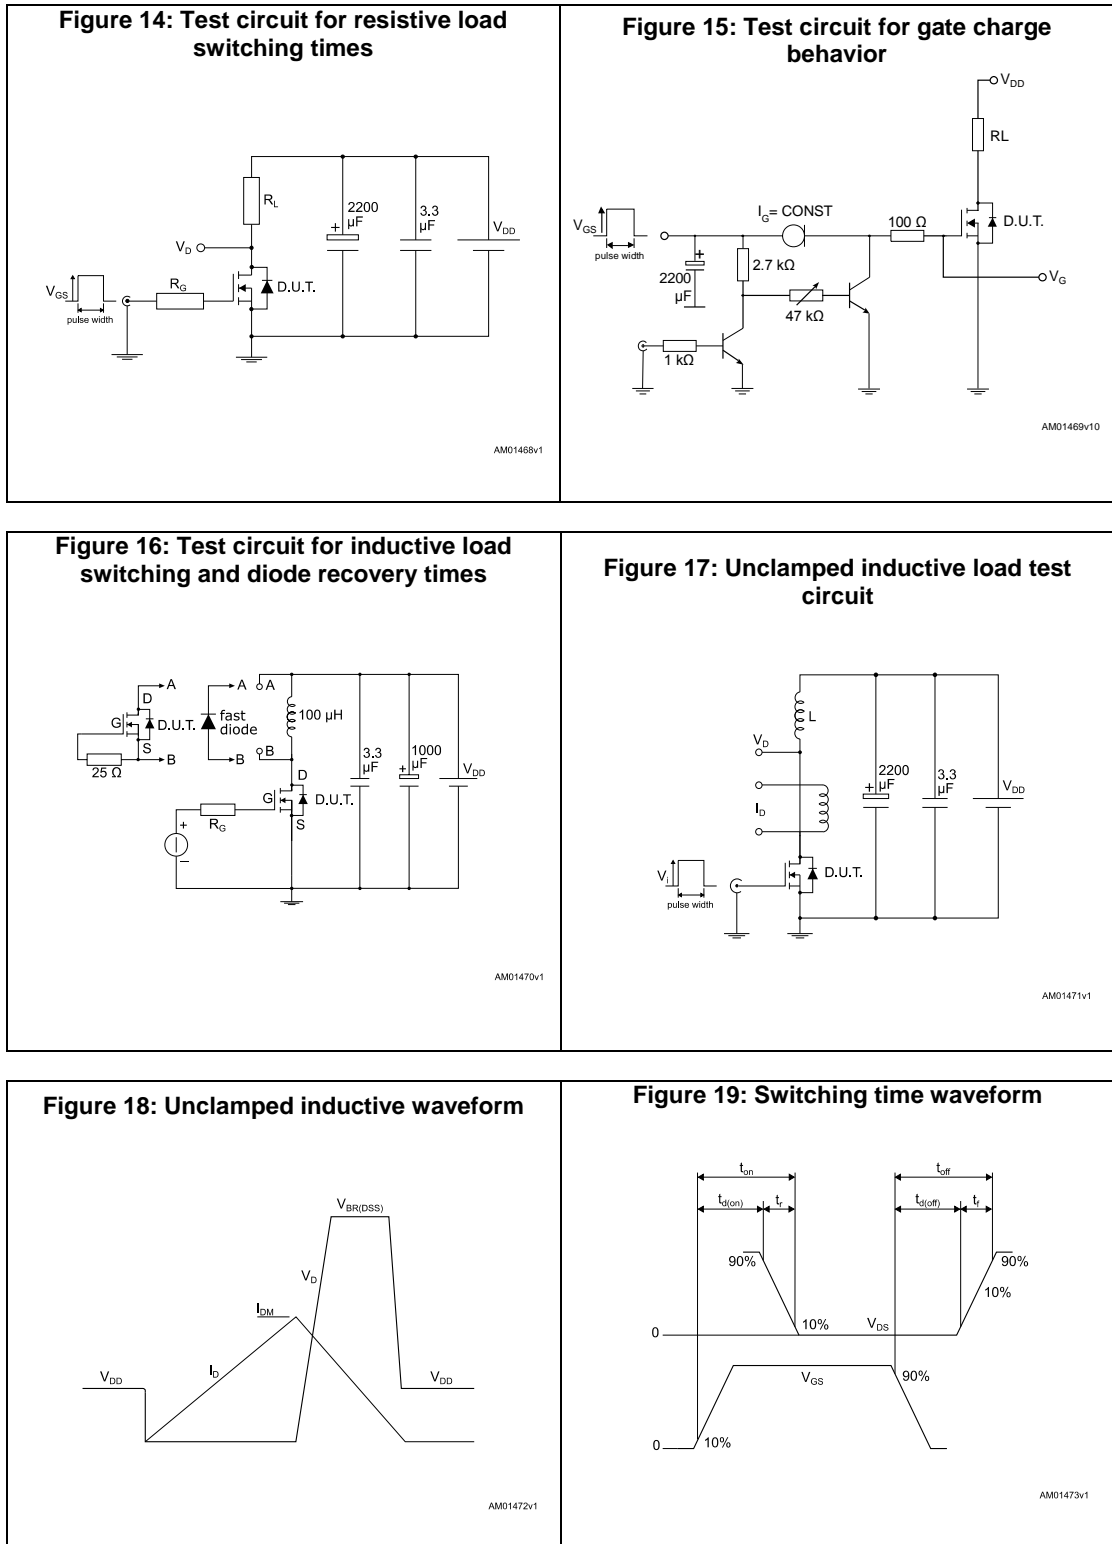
Figure 14: Test circuit for resistive load switching times

$R_L$

2200 μF

3.3 μF

$V_{DD}$

$V_D$

$V_{GS}$

pulse width

$R_G$

D.U.T.

AM01468v1

Figure 15: Test circuit for gate charge behavior

$V_{DD}$

RL

$V_{GS}$

pulse width

$I_G$= CONST

100 Ω

D.U.T.

2200 μF

2.7 kΩ

47 kΩ

$V_G$

1 kΩ

AM01469v10

Figure 16: Test circuit for inductive load switching and diode recovery times

A

D

G

D.U.T.

S

B

25 Ω

A

fast diode

B

A

100 μH

B

3.3 μF

1000 μF

$V_{DD}$

D

G

D.U.T.

S

$R_G$

+

−

AM01470v1

Figure 17: Unclamped inductive load test circuit

L

$V_D$

$I_D$

2200 μF

3.3 μF

$V_{DD}$

$V_i$

pulse width

D.U.T.

AM01471v1

Figure 18: Unclamped inductive waveform

$V_{BR(DSS)}$

$V_D$

$I_{DM}$

$I_D$

$V_{DD}$

$V_{DD}$

AM01472v1

Figure 19: Switching time waveform

$t_{on}$

$t_{d(on)}$

$t_r$

$t_{off}$

$t_{d(off)}$

$t_f$

90%

90%

10%

0

10%

$V_{DS}$

$V_{GS}$

90%

0

10%

AM01473v1